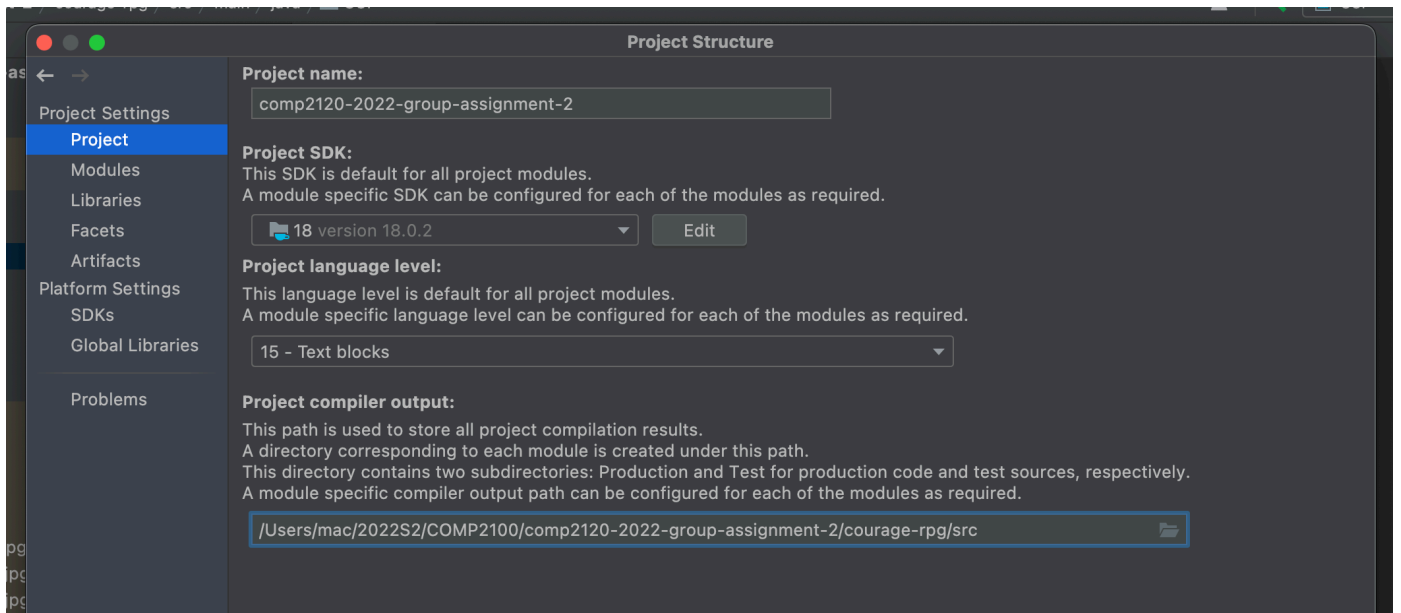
Project Structure

Project Settings
Project
Modules
Libraries
Facets
Artifacts
Platform Settings
SDKs
Global Libraries

Problems

Project name:
comp2120-2022-group-assignment-2

Project SDK:
This SDK is default for all project modules.
A module specific SDK can be configured for each of the modules as required.

18 version 18.0.2
Edit

Project language level:
This language level is default for all project modules.
A module specific language level can be configured for each of the modules as required.

15 - Text blocks

Project compiler output:
This path is used to store all project compilation results.
A directory corresponding to each module is created under this path.
This directory contains two subdirectories: Production and Test for production code and test sources, respectively.
A module specific compiler output path can be configured for each of the modules as required.

/Users/mac/2022S2/COMP2100/comp2120-2022-group-assignment-2/courage-rpg/src